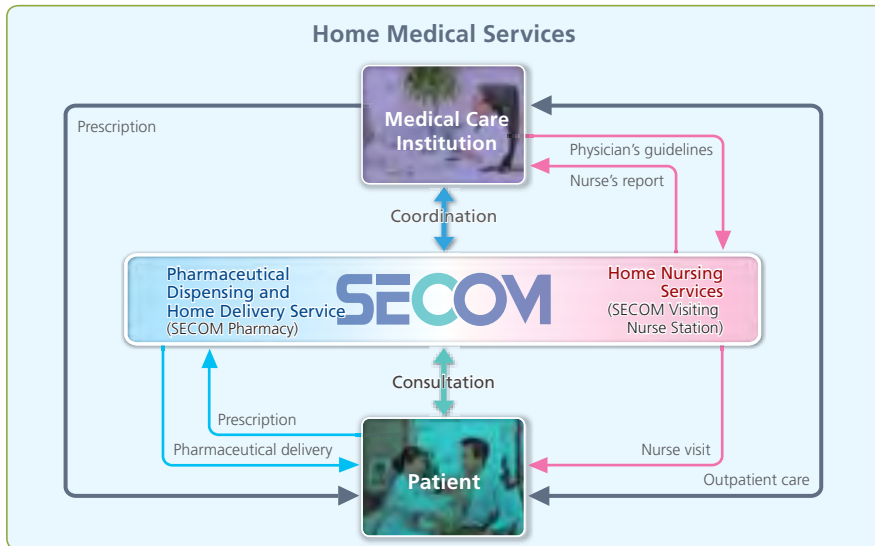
Home Medical Services

Prescription

Medical Care Institution

Physician's guidelines

Nurse's report

Coordination

Pharmaceutical Dispensing and Home Delivery Service (SECOM Pharmacy)

SECOM

Home Nursing Services (SECOM Visiting Nurse Station)

Consultation

Prescription

Pharmaceutical delivery

Nurse visit

Patient

Outpatient care